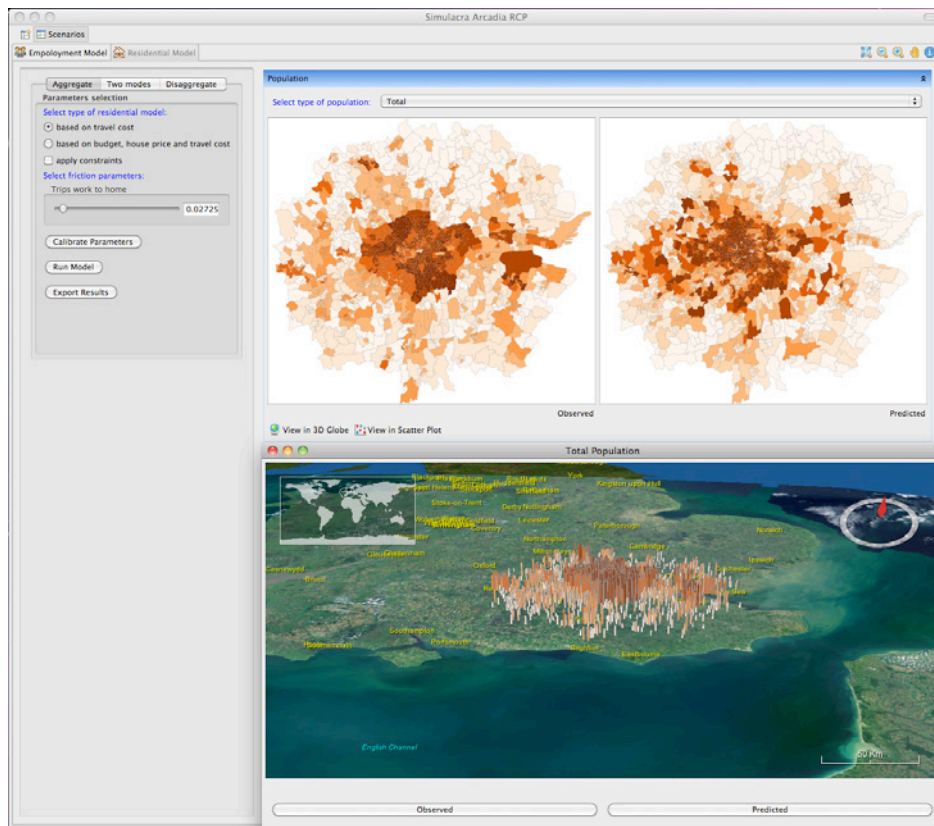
Simulacra Arcadia RCP

Scenarios

Empoloyment Model | Residential Model

Aggregate | Two modes | Disaggregate

Parameters selection

Select type of residential model:

based on travel cost

based on budget, house price and travel cost

apply constraints

Select friction parameters:

Trips work to home

0.02725

Calibrate Parameters

Run Model

Export Results

Population

Select type of population: Total

Observed

Predicted

View in 3D Globe | View in Scatter Plot

Total Population

York

Kingston upon Hull

Stoke-on-Trent

Derby Nottingham

Leicester

Peterborough

Norwich

Northampton

Milton Keynes

Cambridge

Ipswich

Colchester

Oxford

Bristol

Southampton

Portsmouth

Eastbourne

Birmingham

Coventry

English Channel

50 Km

Observed

Predicted